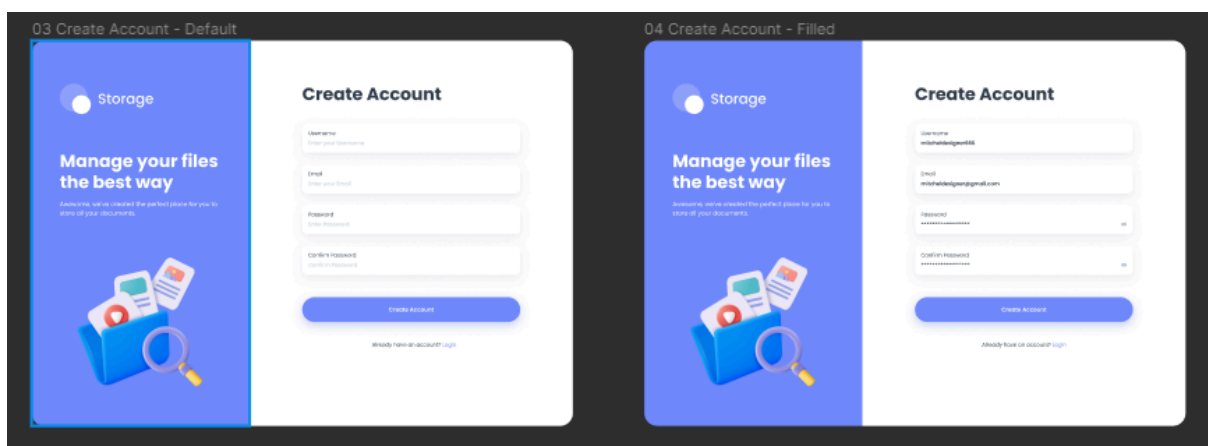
03 Create Account - Default

Storage

Manage your files the best way

Awesome, we've created the perfect place for you to store all your documents.

Create Account

Username
Enter your Username

Email
Enter your Email

Password
Enter Password

Confirm Password
Confirm Password

Create Account

Already have an account? Login

04 Create Account - Filled

Storage

Manage your files the best way

Awesome, we've created the perfect place for you to store all your documents.

Create Account

Username
michaeldesigner666

Email
michaeldesigner@gmail.com

Password
••••••••••••••••

Confirm Password
••••••••••••••••

Create Account

Already have an account? Login